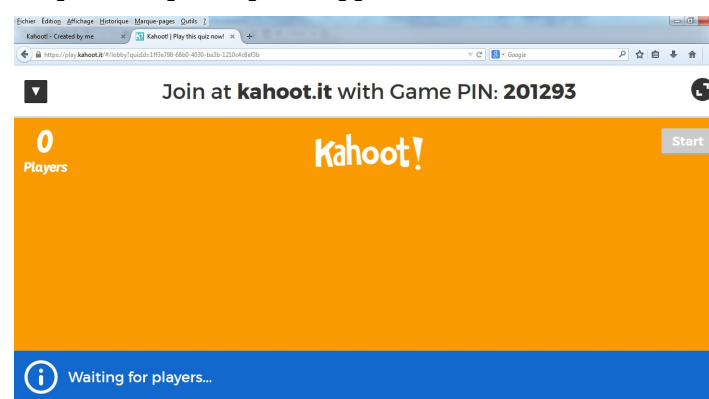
Fichier Édition Affichage Historique Marque-pages Outils ?

Kahoot! - Created by me ×
Kahoot! | Play this quiz now! ×
+

https://play.kahoot.it/#/lobby?quizId=1ff3a798-68b0-4030-ba3b-1210c4c8ef3b

Google

Join at **kahoot.it** with Game PIN: **201293**

0
Players

Kahoot!

Start

Waiting for players...